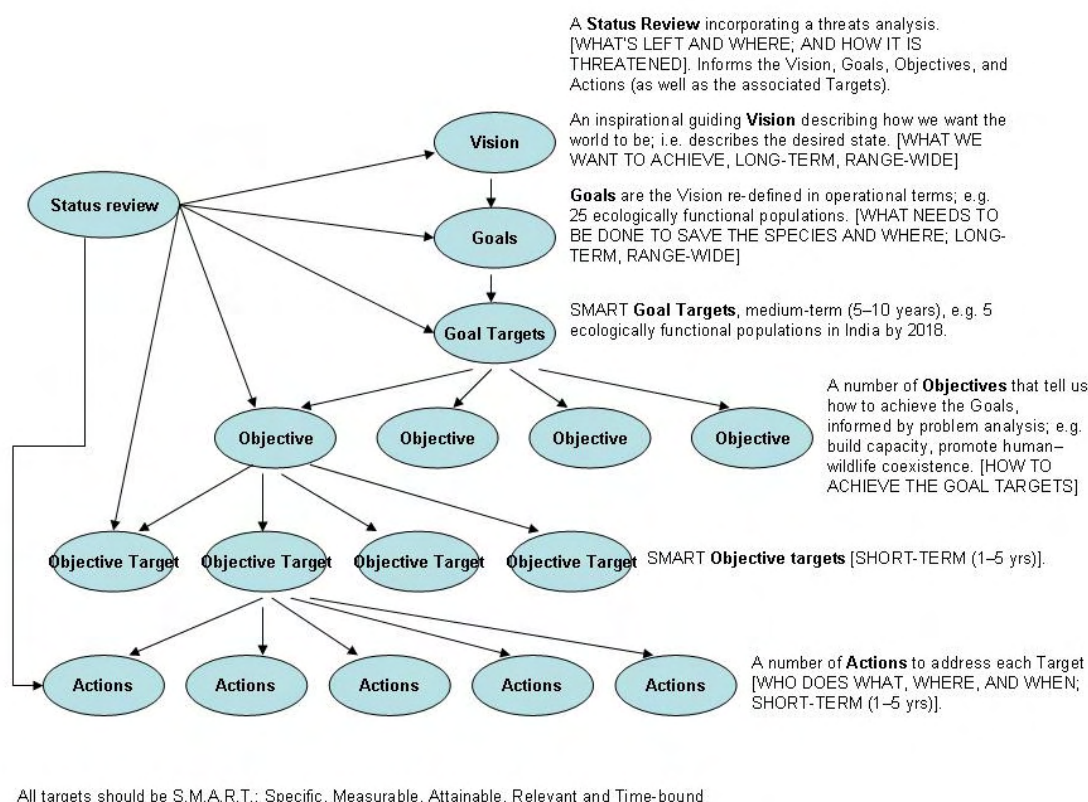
A **Status Review** incorporating a threats analysis. [WHAT'S LEFT AND WHERE; AND HOW IT IS THREATENED]. Informs the Vision, Goals, Objectives, and Actions (as well as the associated Targets).

An inspirational guiding **Vision** describing how we want the world to be; i.e. describes the desired state. [WHAT WE WANT TO ACHIEVE, LONG-TERM, RANGE-WIDE]

**Goals** are the Vision re-defined in operational terms; e.g. 25 ecologically functional populations. [WHAT NEEDS TO BE DONE TO SAVE THE SPECIES AND WHERE; LONG-TERM, RANGE-WIDE]

SMART **Goal Targets**, medium-term (5–10 years), e.g. 5 ecologically functional populations in India by 2018.

Status review

Vision

Goals

Goal Targets

Objective

Objective

Objective

Objective

A number of **Objectives** that tell us how to achieve the Goals, informed by problem analysis; e.g. build capacity, promote human–wildlife coexistence. [HOW TO ACHIEVE THE GOAL TARGETS]

Objective Target

Objective Target

Objective Target

Objective Target

SMART **Objective targets** [SHORT-TERM (1–5 yrs)].

Actions

Actions

Actions

Actions

Actions

A number of **Actions** to address each Target [WHO DOES WHAT, WHERE, AND WHEN; SHORT-TERM (1–5 yrs)].

All targets should be S.M.A.R.T.: Specific, Measurable, Attainable, Relevant and Time-bound